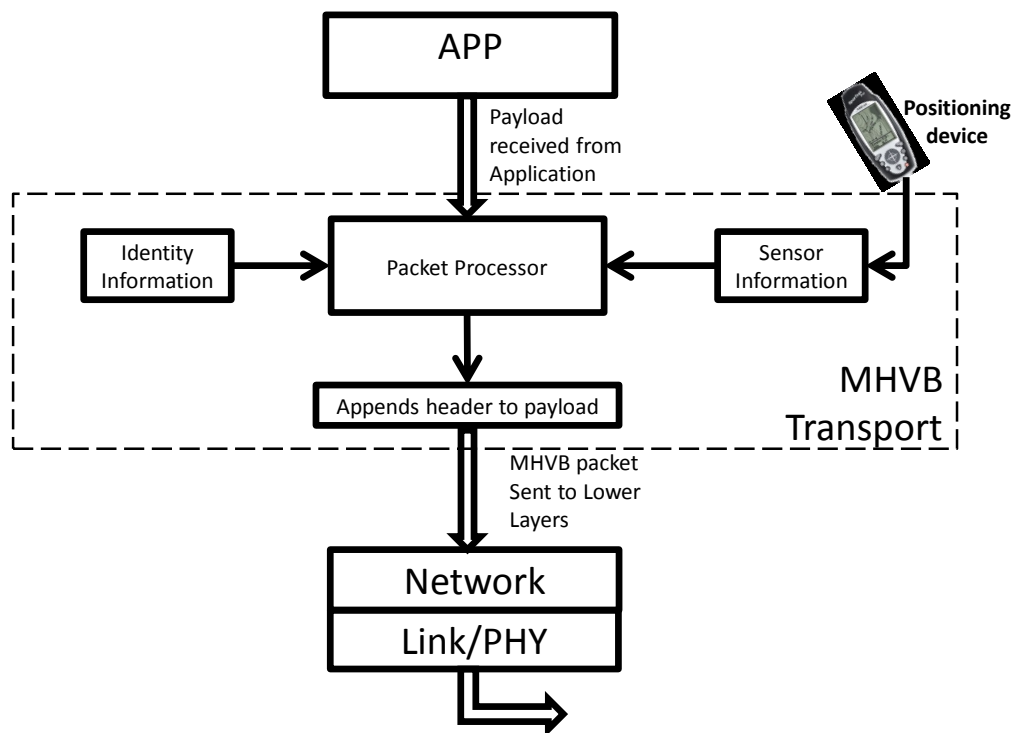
APP

Payload received from Application

Positioning device

Identity Information

Packet Processor

Sensor Information

MHVB Transport

Appends header to payload

MHVB packet Sent to Lower Layers

Network

Link/PHY